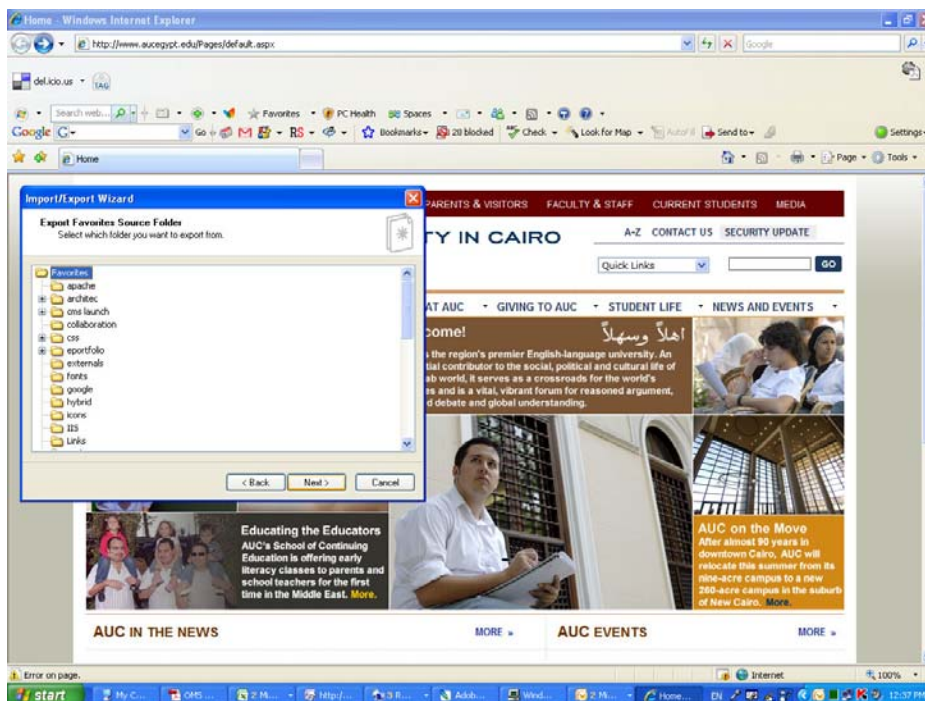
Home - Windows Internet Explorer

http://www.aucegypt.edu/Pages/default.aspx

Google

del.icio.us · TAG

Search web... Favorites · PC Health · Spaces ·

Google G· Go · M · RS · Bookmarks · 20 blocked · Check · Look for Map · AutoFill · Send to · Settings·

Home

Page · Tools ·

Import/Export Wizard

Export Favorites Source Folder
Select which folder you want to export from.

Favorites
apache
architec
cms launch
collaboration
css
eportfolio
externals
fonts
google
hybrid
icons
IIS
Links

< Back Next > Cancel

PARENTS & VISITORS FACULTY & STAFF CURRENT STUDENTS MEDIA

TY IN CAIRO

A-Z CONTACT US SECURITY UPDATE

Quick Links GO

AT AUC · GIVING TO AUC · STUDENT LIFE · NEWS AND EVENTS ·

come! اهلاً وسهلاً

s the region's premier English-language university. An tial contributor to the social, political and cultural life of ab world, it serves as a crossroads for the world's es and is a vital, vibrant forum for reasoned argument, d debate and global understanding.

Educating the Educators
AUC's School of Continuing Education is offering early literacy classes to parents and school teachers for the first time in the Middle East. More.

AUC on the Move
After almost 90 years in downtown Cairo, AUC will relocate this summer from its nine-acre campus to a new 260-acre campus in the suburb of New Cairo. More.

AUC IN THE NEWS MORE »

AUC EVENTS MORE »

Error on page. Internet 100%

start My C... OMS ... 2 M... http:/... 3 R... Adob... Wind... 2 M... Home... EN 12:37 PM